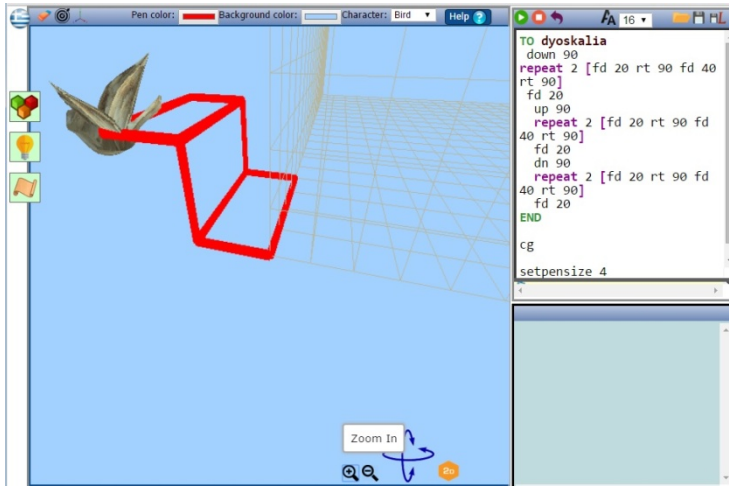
Pen color: Background color: Character: Bird Help ?

16

TO dyoskalia
down 90
repeat 2 [fd 20 rt 90 fd 40 rt 90]
fd 20
up 90
repeat 2 [fd 20 rt 90 fd 40 rt 90]
fd 20
dn 90
repeat 2 [fd 20 rt 90 fd 40 rt 90]
fd 20
END

cg

setpensize 4

Zoom In

2D